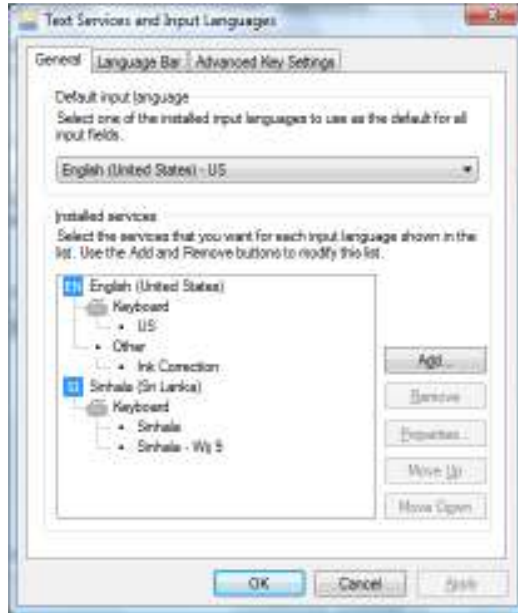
Text Services and Input Languages

General | Language Bar | Advanced Key Settings

Default input language
Select one of the installed input languages to use as the default for all input fields.

English (United States) - US

Installed services
Select the services that you want for each input language shown in the list. Use the Add and Remove buttons to modify this list.

EN English (United States)
Keyboard
• US
• Other
• Ink Correction
SI Sinhala (Sri Lanka)
Keyboard
• Sinhala
• Sinhala - Wij 9

Add...
Remove
Properties...
Move Up
Move Down

OK | Cancel | Apply